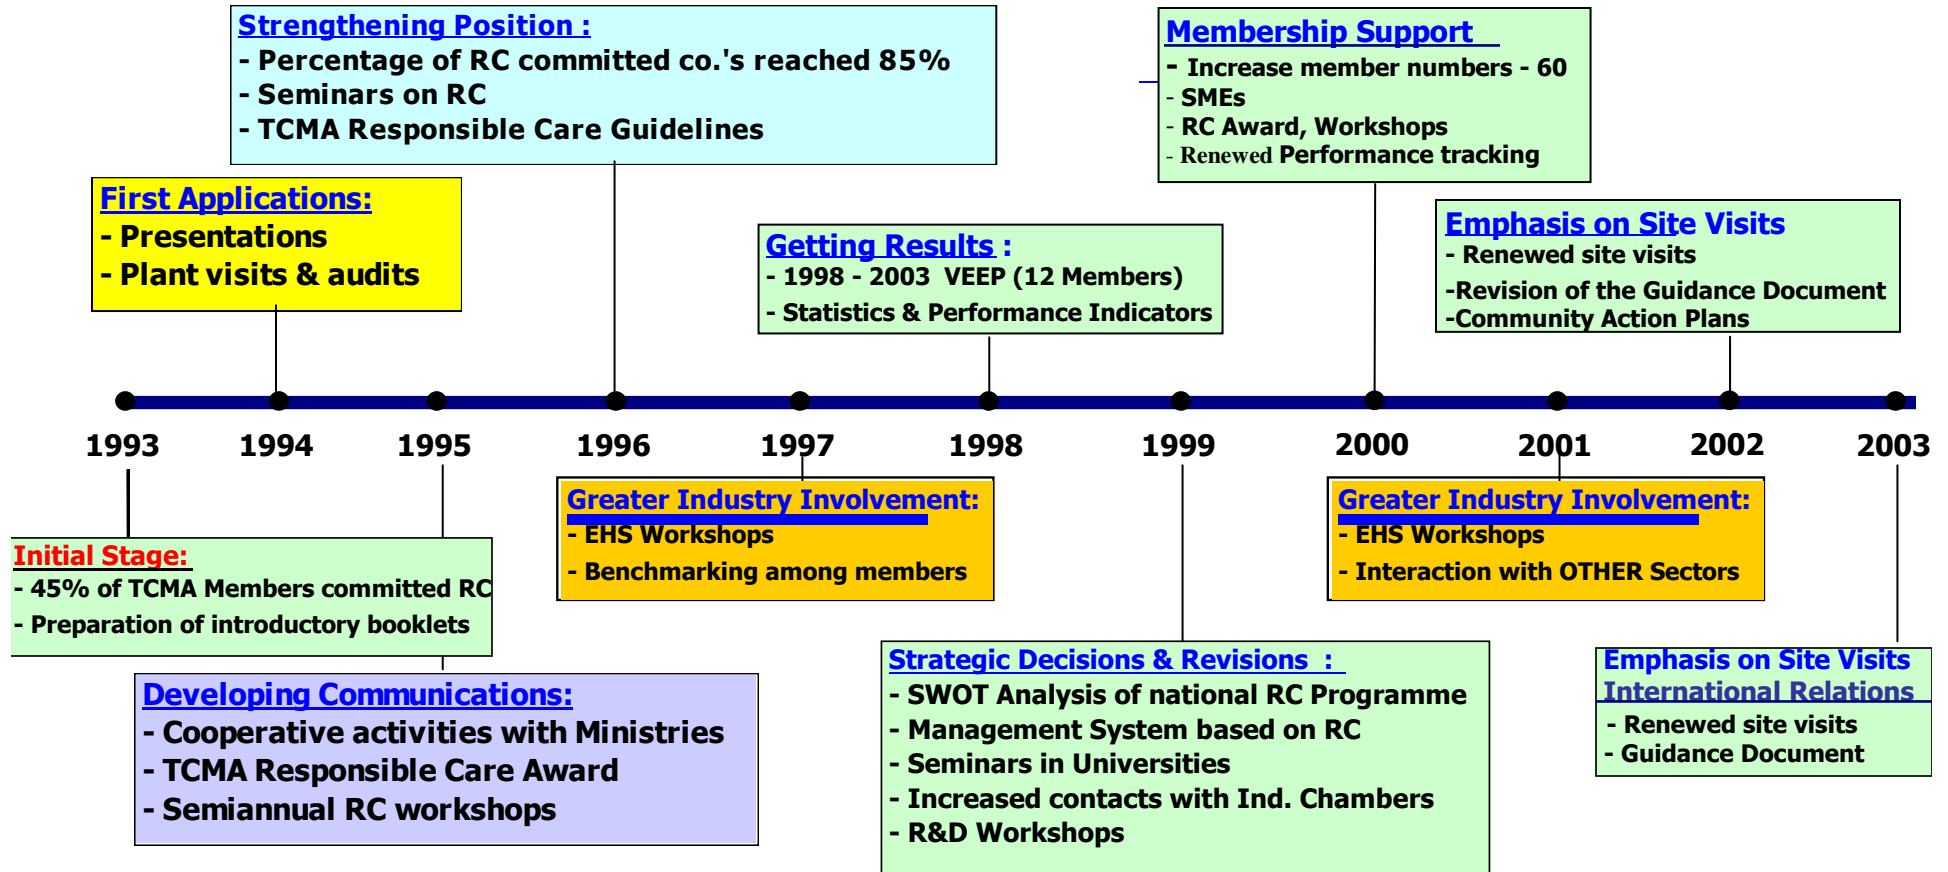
Strengthening Position :
- Percentage of RC committed co.'s reached 85%
- Seminars on RC
- TCMA Responsible Care Guidelines

Membership Support
- Increase member numbers - 60
- SMEs
- RC Award, Workshops
- Renewed Performance tracking

First Applications:
- Presentations
- Plant visits & audits

Getting Results :
- 1998 - 2003 VEEP (12 Members)
- Statistics & Performance Indicators

Emphasis on Site Visits
- Renewed site visits
-Revision of the Guidance Document
-Community Action Plans

1993 1994 1995 1996 1997 1998 1999 2000 2001 2002 2003

Greater Industry Involvement:
- EHS Workshops
- Benchmarking among members

Greater Industry Involvement:
- EHS Workshops
- Interaction with OTHER Sectors

Initial Stage:
- 45% of TCMA Members committed RC
- Preparation of introductory booklets

Developing Communications:
- Cooperative activities with Ministries
- TCMA Responsible Care Award
- Semiannual RC workshops

Strategic Decisions & Revisions :
- SWOT Analysis of national RC Programme
- Management System based on RC
- Seminars in Universities
- Increased contacts with Ind. Chambers
- R&D Workshops

Emphasis on Site Visits
International Relations
- Renewed site visits
- Guidance Document